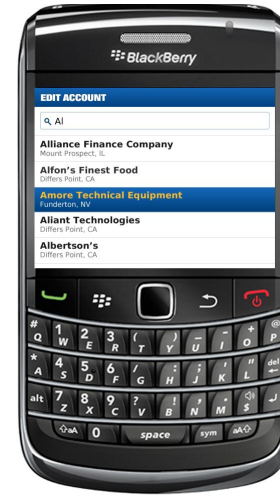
BlackBerry

EDIT ACCOUNT

Al

Alliance Finance Company
Mount Prospect, IL

Alfon's Finest Food
Differs Point, CA

Amore Technical Equipment
Funderton, NV

Aliant Technologies
Differs Point, CA

Albertson's
Differs Point, CA

Q W 1 E 2 R 3 T ( Y ) U I O P
A S 4 D 5 F 6 G * H # J K L del
alt Z 7 X 8 C 9 V ? B ! N , M . $
aA 0 space sym aA